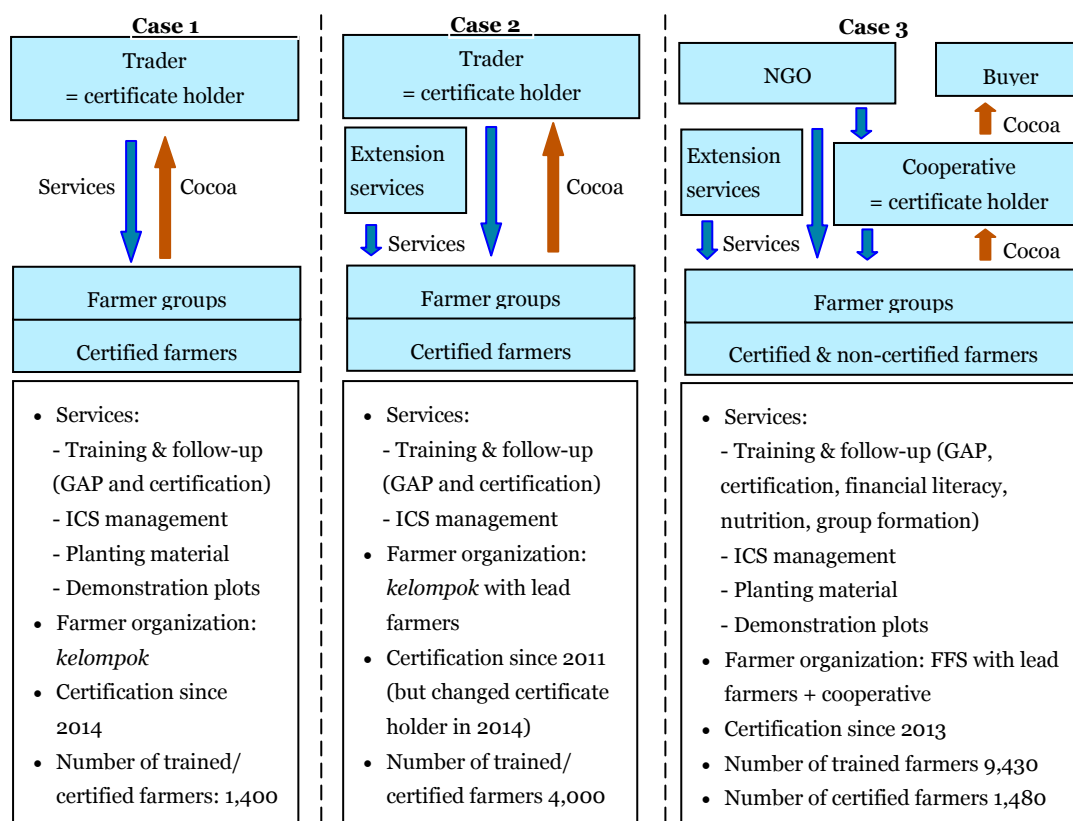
Case 1

Trader
= certificate holder

Services

Cocoa

Farmer groups

Certified farmers

- Services:
  - Training & follow-up (GAP and certification)
  - ICS management
  - Planting material
  - Demonstration plots
- Farmer organization: *kelompok*
- Certification since 2014
- Number of trained/ certified farmers: 1,400

Case 2

Trader
= certificate holder

Extension services

Services

Cocoa

Farmer groups

Certified farmers

- Services:
  - Training & follow-up (GAP and certification)
  - ICS management
- Farmer organization: *kelompok* with lead farmers
- Certification since 2011 (but changed certificate holder in 2014)
- Number of trained/ certified farmers 4,000

Case 3

NGO

Buyer

Cocoa

Extension services

Cooperative
= certificate holder

Services

Cocoa

Farmer groups

Certified & non-certified farmers

- Services:
  - Training & follow-up (GAP, certification, financial literacy, nutrition, group formation)
  - ICS management
  - Planting material
  - Demonstration plots
- Farmer organization: FFS with lead farmers + cooperative
- Certification since 2013
- Number of trained farmers 9,430
- Number of certified farmers 1,480